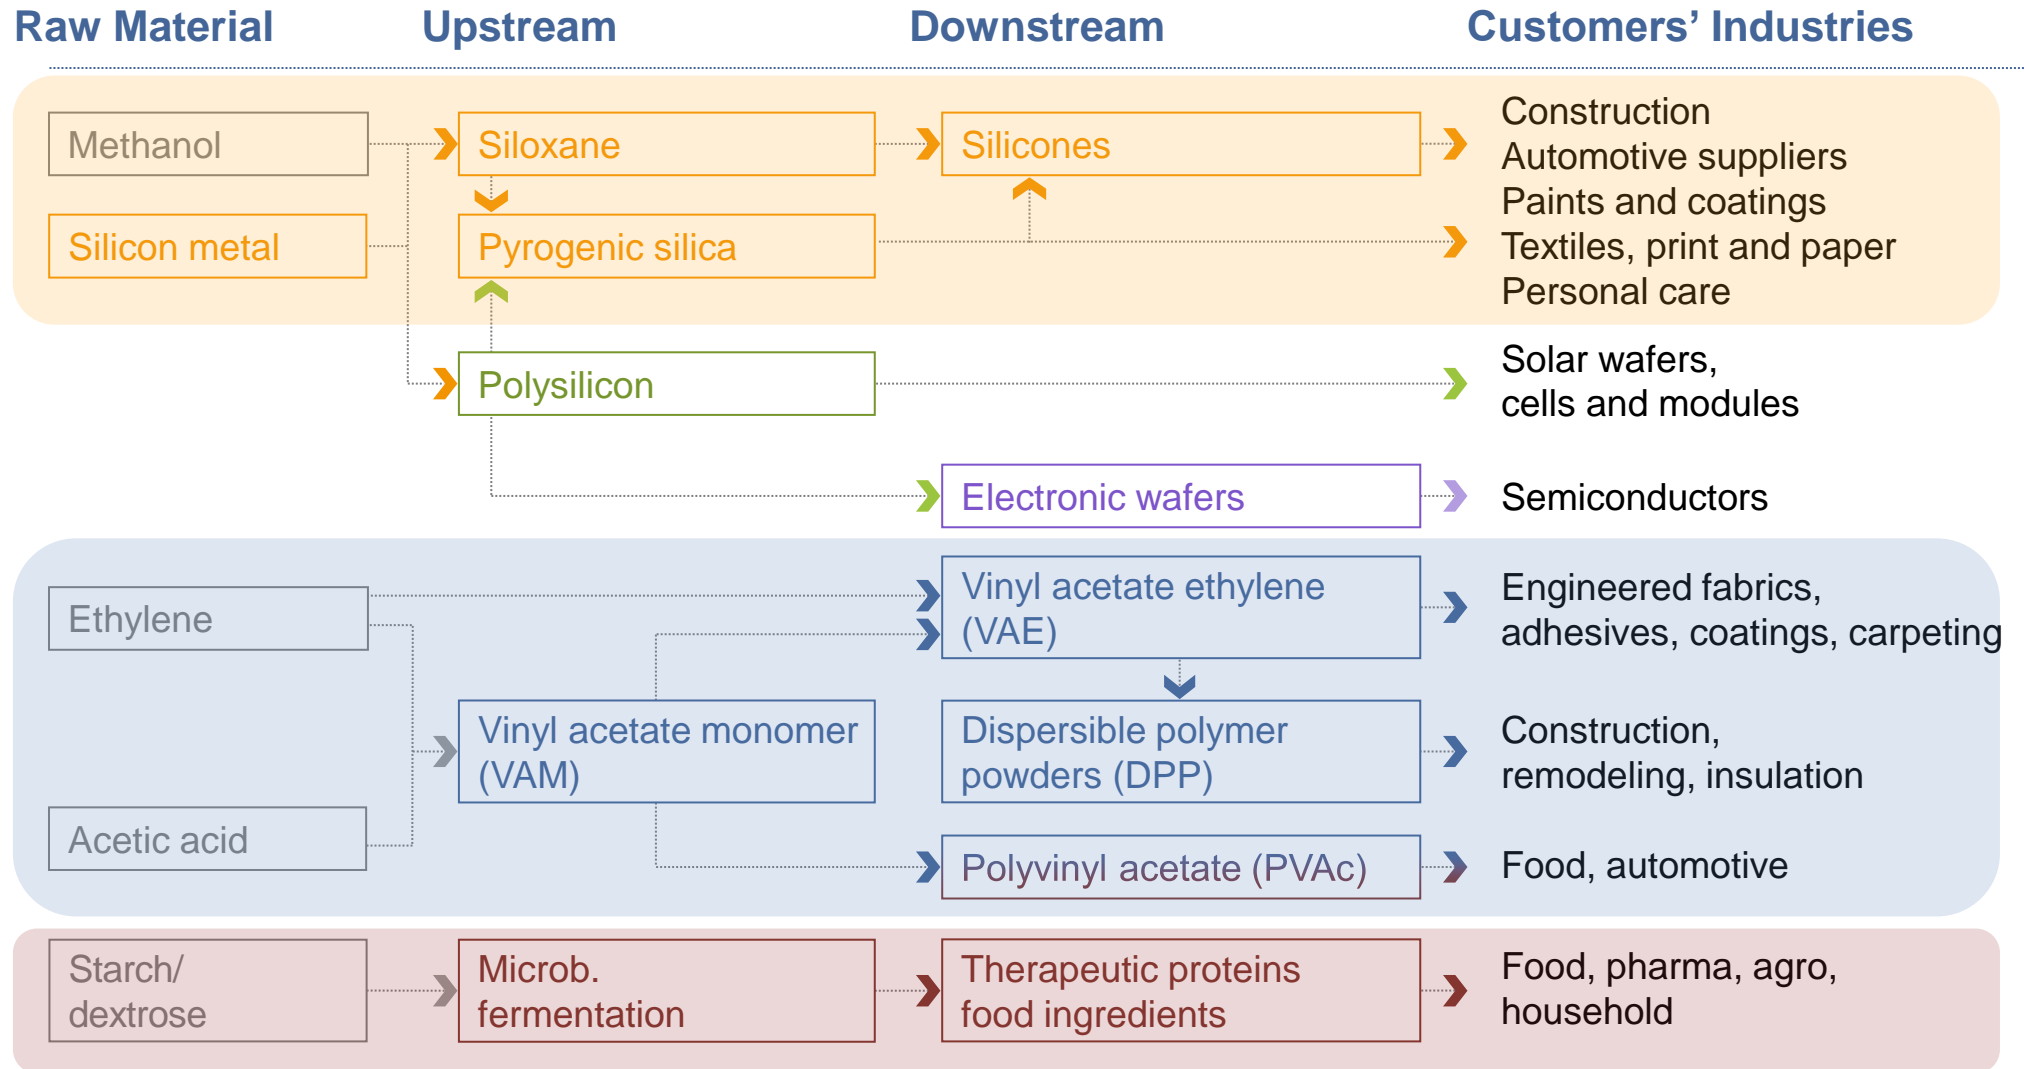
Raw Material

Upstream

Downstream

Customers' Industries

Methanol

Silicon metal

Siloxane

Pyrogenic silica

Silicones

Construction
Automotive suppliers
Paints and coatings
Textiles, print and paper
Personal care

Polysilicon

Solar wafers, cells and modules

Electronic wafers

Semiconductors

Ethylene

Acetic acid

Vinyl acetate monomer (VAM)

Vinyl acetate ethylene (VAE)

Engineered fabrics, adhesives, coatings, carpeting

Dispersible polymer powders (DPP)

Construction, remodeling, insulation

Polyvinyl acetate (PVAc)

Food, automotive

Starch/ dextrose

Microb. fermentation

Therapeutic proteins food ingredients

Food, pharma, agro, household